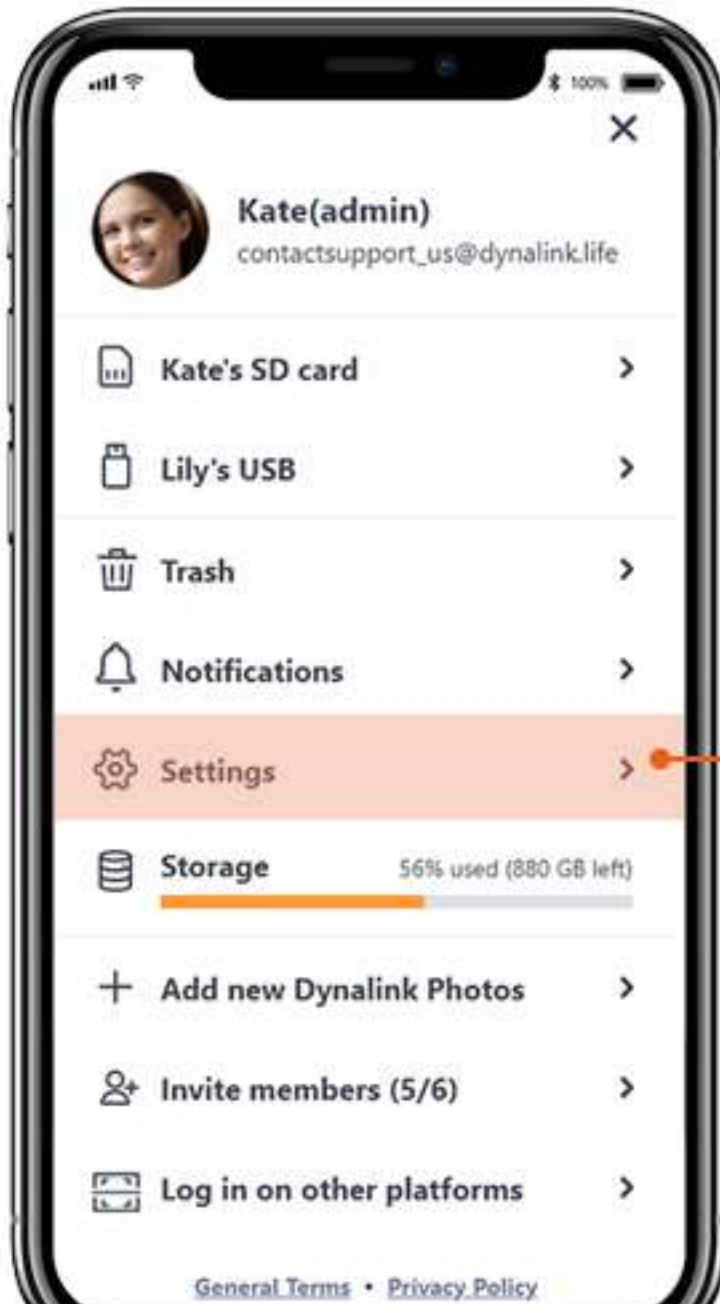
100%

Kate(admin)
contactsupport_us@dynalink.life

Kate's SD card

Lily's USB

Trash

Notifications

Settings

Storage 56% used (880 GB left)

Add new Dynalink Photos

Invite members (5/6)

Log in on other platforms

General Terms • Privacy Policy